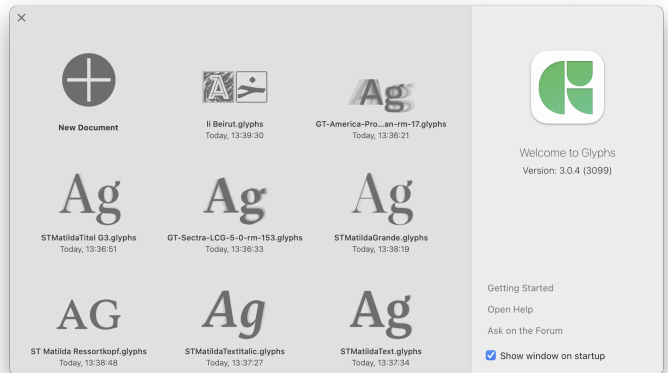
×

New Document

li Beirut.glyphs
Today, 13:39:30

Ag
GT-America-Pro...an-rm-17.glyphs
Today, 13:36:21

Ag
STMatildaTitel G3.glyphs
Today, 13:36:51

Ag
GT-Sectra-LCG-5-0-rm-153.glyphs
Today, 13:36:33

Ag
STMatildaGrande.glyphs
Today, 13:38:19

AG
ST Matilda Ressortkopf.glyphs
Today, 13:38:48

Ag
STMatildaTextItalic.glyphs
Today, 13:37:27

Ag
STMatildaText.glyphs
Today, 13:37:34

Welcome to Glyphs
Version: 3.0.4 (3099)

Getting Started
Open Help
Ask on the Forum
Show window on startup